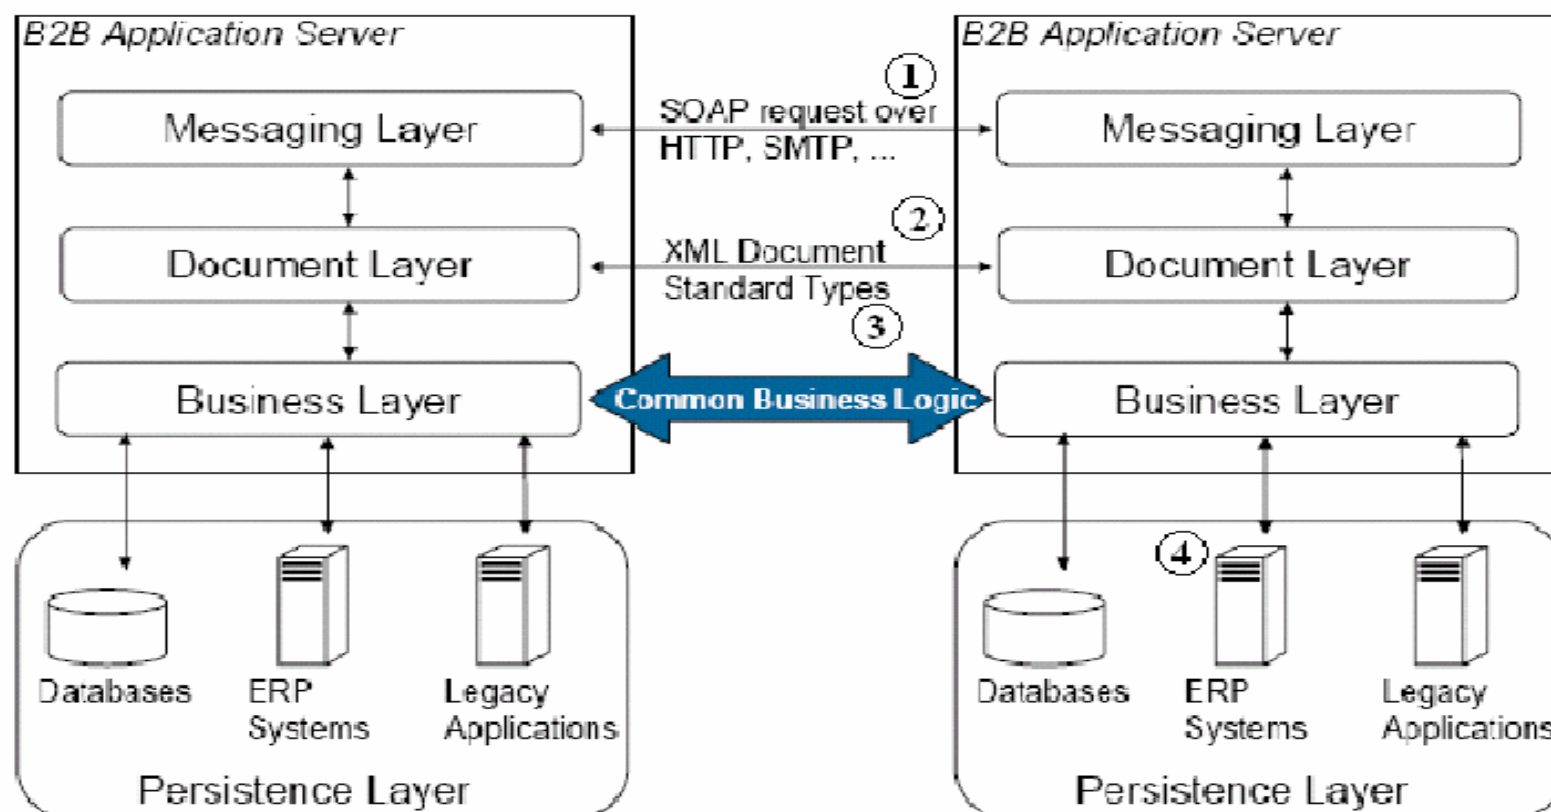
B2B Application Server

Messaging Layer

Document Layer

Business Layer

1

SOAP request over HTTP, SMTP, ...

2

XML Document Standard Types

3

Common Business Logic

B2B Application Server

Messaging Layer

Document Layer

Business Layer

Databases

ERP Systems

Legacy Applications

Persistence Layer

4

Databases

ERP Systems

Legacy Applications

Persistence Layer